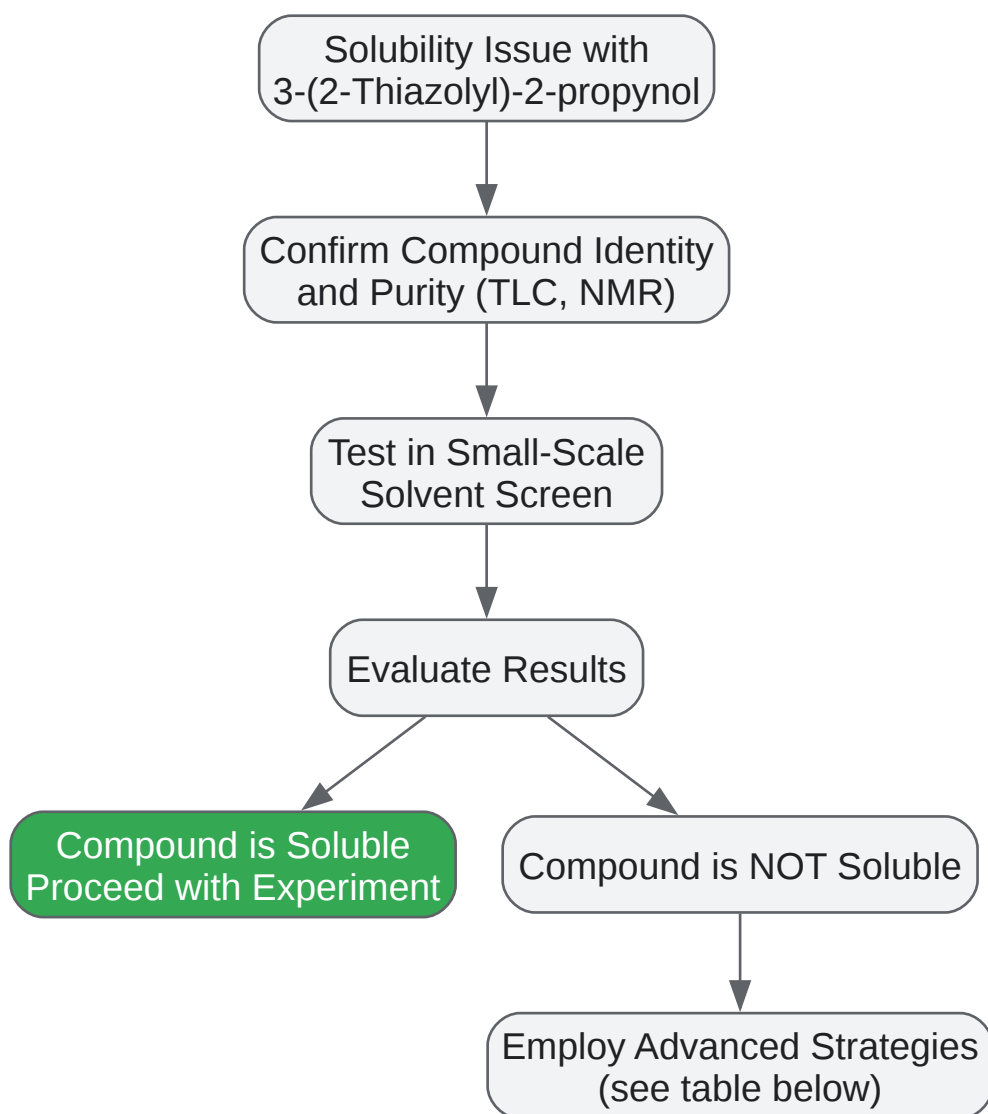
Solubility Issue with 3-(2-Thiazolyl)-2-propynol

Confirm Compound Identity and Purity (TLC, NMR)

Test in Small-Scale Solvent Screen

Evaluate Results

Compound is Soluble
Proceed with Experiment

Compound is NOT Soluble

Employ Advanced Strategies (see table below)